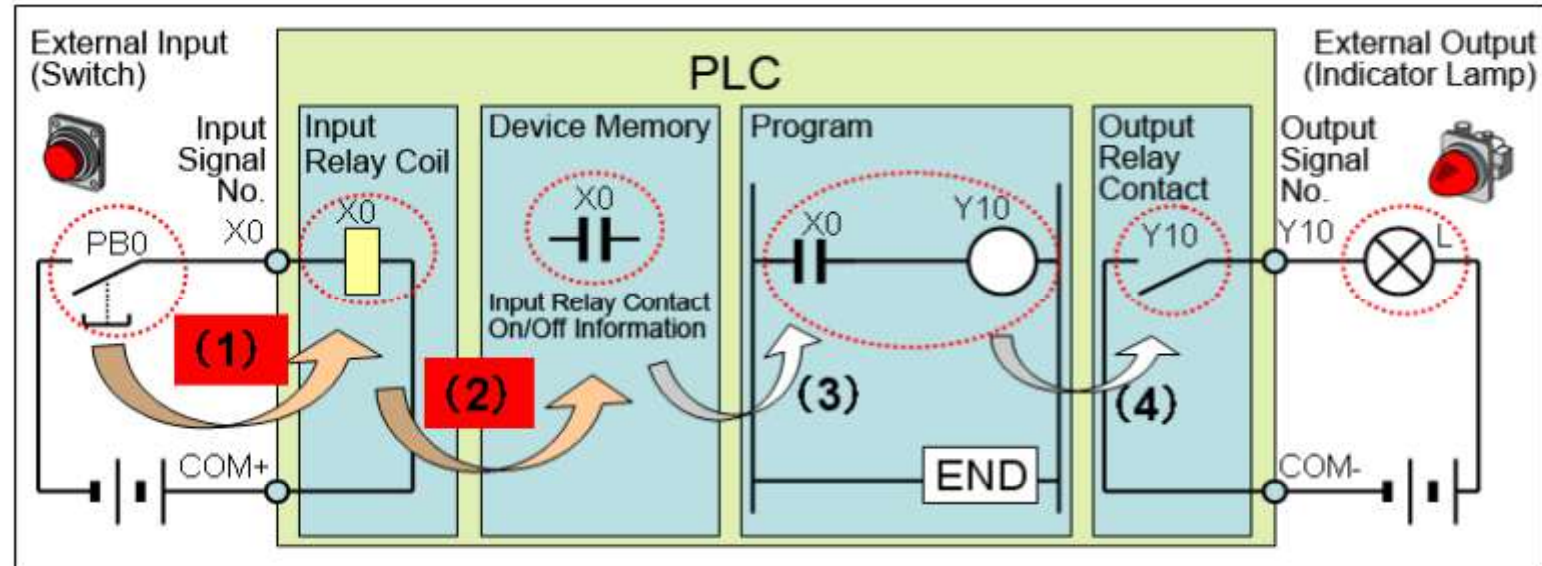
External Input (Switch)

PLC

External Output (Indicator Lamp)

Input Signal No.

Input Relay Coil

Device Memory

Program

Output Relay Contact

Output Signal No.

PB0

X0

X0

X0

Input Relay Contact On/Off Information

X0

Y10

Y10

Y10

L

(1)

(2)

(3)

(4)

COM+

END

COM-